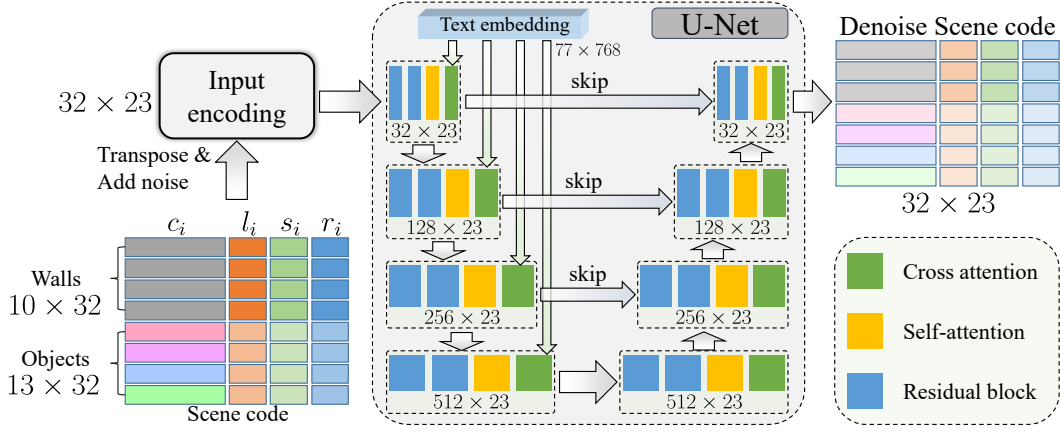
Text embedding

U-Net

$77 \times 768$

Denoise Scene code

$32 \times 23$

Input encoding

skip

$32 \times 23$

$32 \times 23$

$32 \times 23$

Transpose & Add noise

skip

$128 \times 23$

$128 \times 23$

$c_i$ $l_i$ $s_i$ $r_i$

skip

Walls $10 \times 32$

$256 \times 23$

$256 \times 23$

Cross attention

Self-attention

Objects $13 \times 32$

$512 \times 23$

$512 \times 23$

Residual block

Scene code